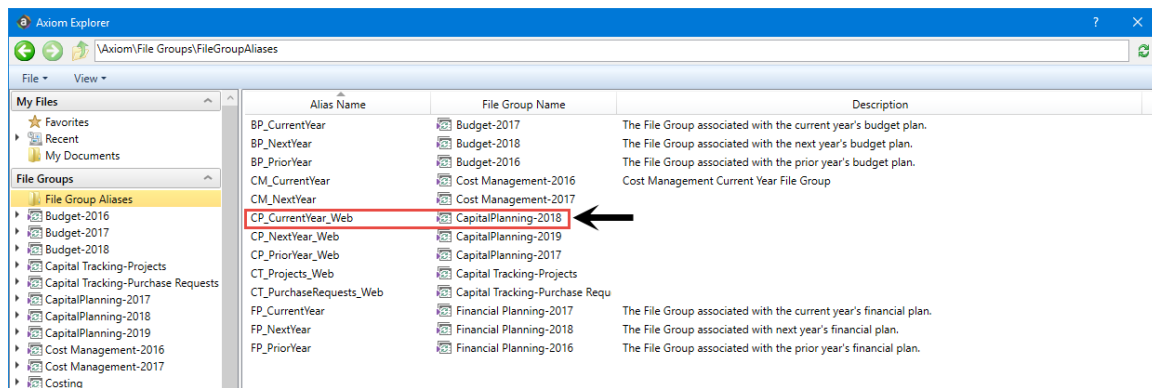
Axiom Explorer

? ✕

\Axiom\File Groups\FileGroupAliases

File ▾ View ▾

My Files
Favorites
Recent
My Documents

File Groups
File Group Aliases
Budget-2016
Budget-2017
Budget-2018
Capital Tracking-Projects
Capital Tracking-Purchase Requests
CapitalPlanning-2017
CapitalPlanning-2018
CapitalPlanning-2019
Cost Management-2016
Cost Management-2017
Costing

| Alias Name | File Group Name | Description |
|---|---|---|
| BP_CurrentYear | Budget-2017 | The File Group associated with the current year's budget plan. |
| BP_NextYear | Budget-2018 | The File Group associated with the next year's budget plan. |
| BP_PriorYear | Budget-2016 | The File Group associated with the prior year's budget plan. |
| CM_CurrentYear | Cost Management-2016 | Cost Management Current Year File Group |
| CM_NextYear | Cost Management-2017 | |
| CP_CurrentYear_Web | CapitalPlanning-2018 | |
| CP_NextYear_Web | CapitalPlanning-2019 | |
| CP_PriorYear_Web | CapitalPlanning-2017 | |
| CT_Projects_Web | Capital Tracking-Projects | |
| CT_PurchaseRequests_Web | Capital Tracking-Purchase Requ | |
| FP_CurrentYear | Financial Planning-2017 | The File Group associated with the current year's financial plan. |
| FP_NextYear | Financial Planning-2018 | The File Group associated with next year's financial plan. |
| FP_PriorYear | Financial Planning-2016 | The File Group associated with the prior year's financial plan. |